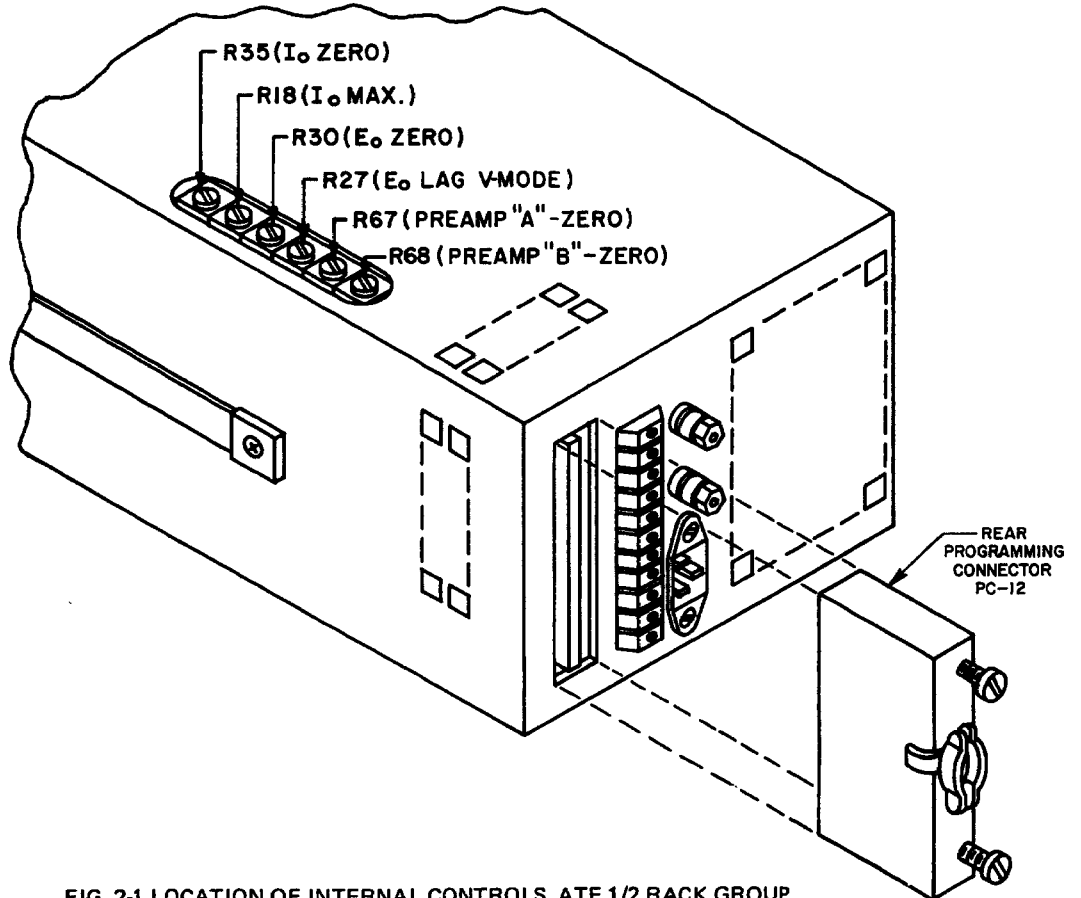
R35 ($I_o$ ZERO)
R18 ($I_o$ MAX.)
R30 ($E_o$ ZERO)
R27 ($E_o$ LAG V-MODE)
R67 (PREAMP "A" - ZERO)
R68 (PREAMP "B" - ZERO)

REAR PROGRAMMING CONNECTOR PC-12

FIG. 2-1 LOCATION OF INTERNAL CONTROLS, ATE 1/2 RACK GROUP